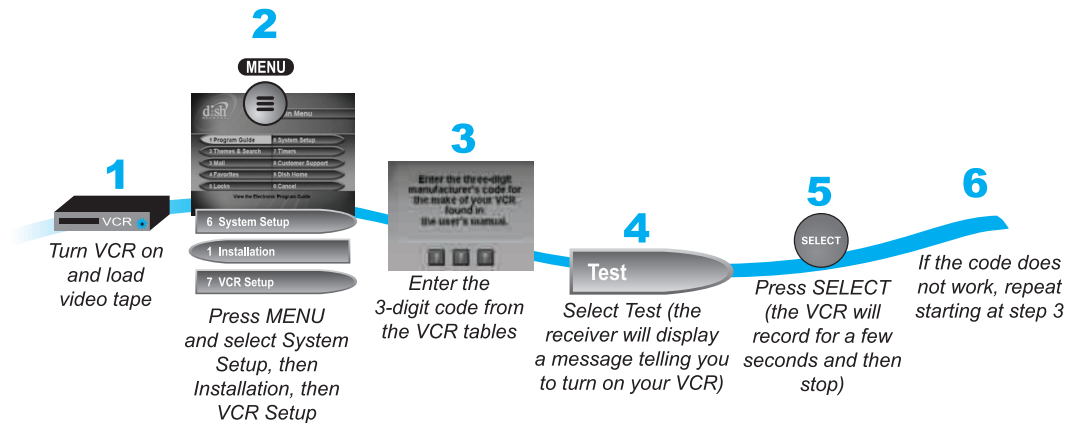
1

VCR

Turn VCR on and load video tape

2

MENU

dish

Main Menu

1 Program Guide
6 System Setup
2 Themes & Search
7 Timers
3 Mail
8 Customer Support
4 Favorites
9 Dish Home
5 Locks
0 Cancel

View the Electronic Program Guide

6 System Setup

1 Installation

7 VCR Setup

Press MENU and select System Setup, then Installation, then VCR Setup

3

Enter the three-digit manufacturer's code for the make of your VCR found in the user's manual.

Enter the 3-digit code from the VCR tables

4

Test

Select Test (the receiver will display a message telling you to turn on your VCR)

5

SELECT

Press SELECT (the VCR will record for a few seconds and then stop)

6

If the code does not work, repeat starting at step 3